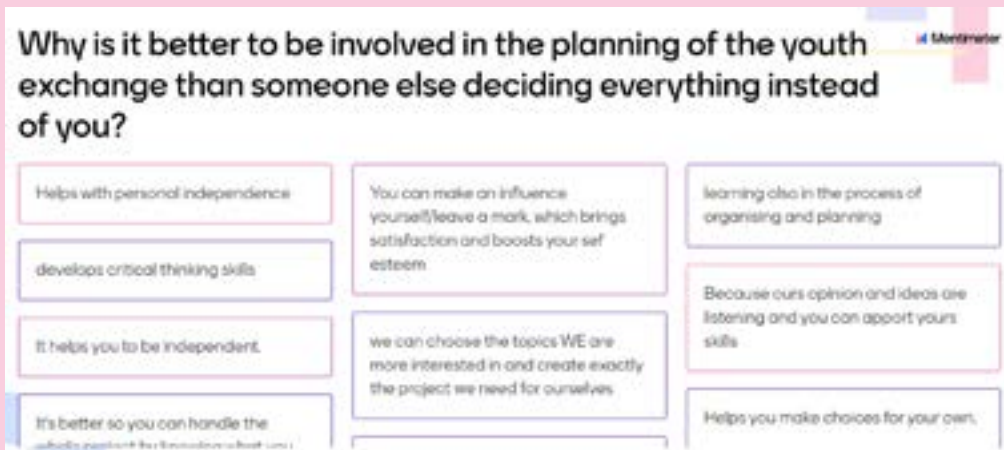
Why is it better to be involved in the planning of the youth exchange than someone else deciding everything instead of you?

Mentimeter

Helps with personal independence

develops critical thinking skills

It helps you to be independent.

It's better so you can handle the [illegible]

You can make an influence yourself/leave a mark, which brings satisfaction and boosts your sef esteem

we can choose the topics WE are more interested in and create exactly the project we need for ourselves

learning also in the process of organising and planning

Because ours opinion and ideas are listening and you can apport yours skills

Helps you make choices for your own.